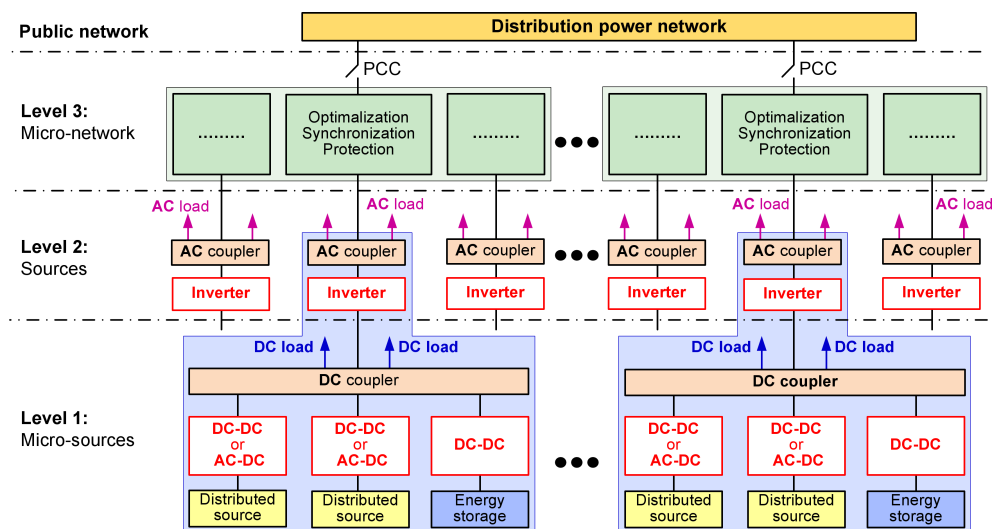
Public network

Distribution power network

PCC

PCC

Level 3:
Micro-network

.........

Optimalization
Synchronization
Protection

.........

●●●

.........

Optimalization
Synchronization
Protection

.........

AC load

AC load

AC load

AC load

Level 2:
Sources

AC coupler

AC coupler

AC coupler

●●●

AC coupler

AC coupler

AC coupler

Inverter

Inverter

Inverter

Inverter

Inverter

Inverter

DC load

DC load

DC load

DC load

DC coupler

DC coupler

Level 1:
Micro-sources

DC-DC
or
AC-DC

DC-DC
or
AC-DC

DC-DC

●●●

DC-DC
or
AC-DC

DC-DC
or
AC-DC

DC-DC

Distributed source

Distributed source

Energy storage

Distributed source

Distributed source

Energy storage